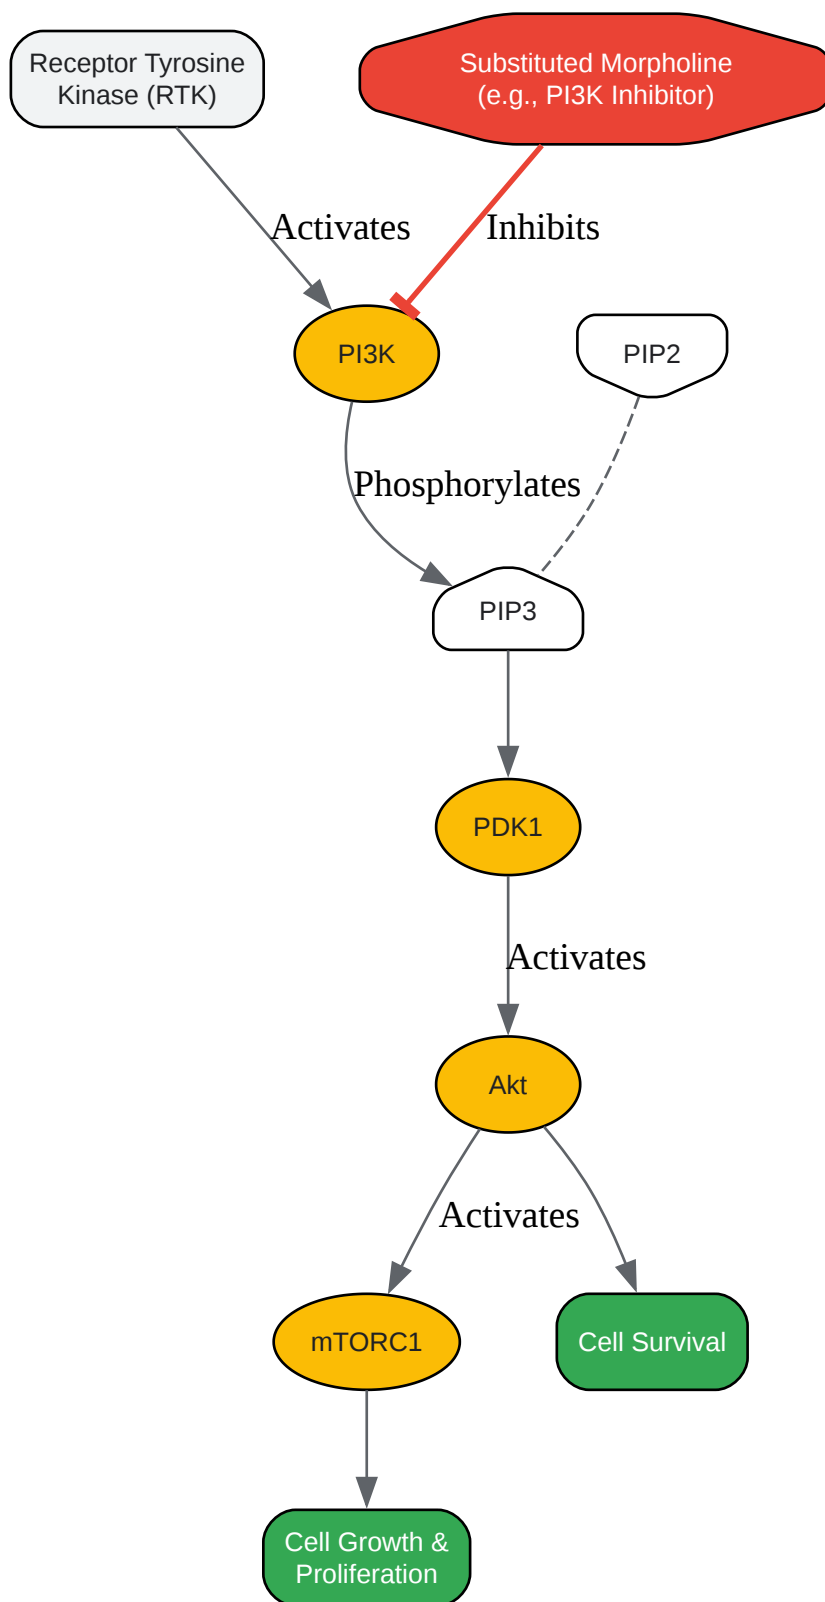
Receptor Tyrosine Kinase (RTK)

Substituted Morpholine (e.g., PI3K Inhibitor)

Activates

Inhibits

PI3K

PIP2

Phosphorylates

PIP3

PDK1

Activates

Akt

Activates

mTORC1

Cell Survival

Cell Growth & Proliferation